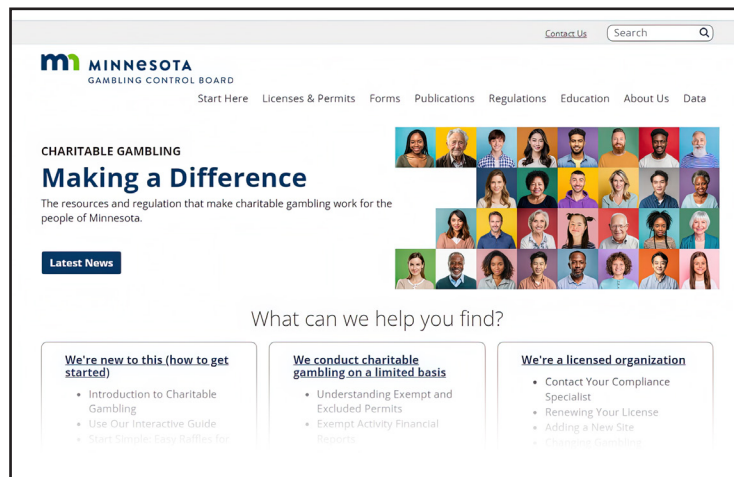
Contact Us

Search

MINNESOTA
GAMBLING CONTROL BOARD

Start Here Licenses & Permits Forms Publications Regulations Education About Us Data

CHARITABLE GAMBLING

Making a Difference

The resources and regulation that make charitable gambling work for the people of Minnesota.

Latest News

What can we help you find?

We're new to this (how to get started)

- Introduction to Charitable Gambling
- Use Our Interactive Guide
- Start Simple: Easy Raffles for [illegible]

We conduct charitable gambling on a limited basis

- Understanding Exempt and Excluded Permits
- Exempt Activity Financial Reports

We're a licensed organization

- Contact Your Compliance Specialist
- Renewing Your License
- Adding a New Site
- Changing Gambling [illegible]